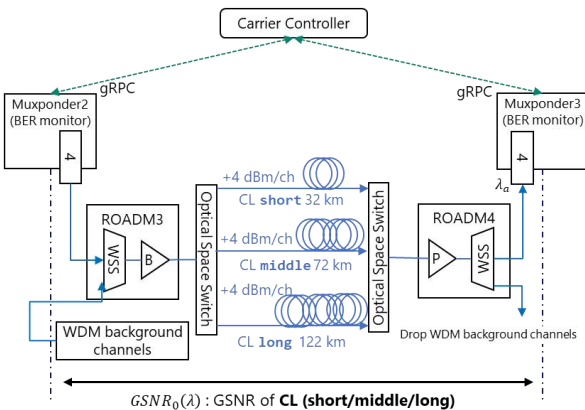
Carrier Controller

gRPC

gRPC

Muxponder2 (BER monitor)

4

Muxponder3 (BER monitor)

4

$\lambda_a$

ROADM3

WSS

B

Optical Space Switch

+4 dBm/ch

CL short 32 km

+4 dBm/ch

CL middle 72 km

+4 dBm/ch

CL long 122 km

Optical Space Switch

ROADM4

P

WSS

WDM background channels

Drop WDM background channels

$GSNR_0(\lambda)$ : GSNR of CL (short/middle/long)